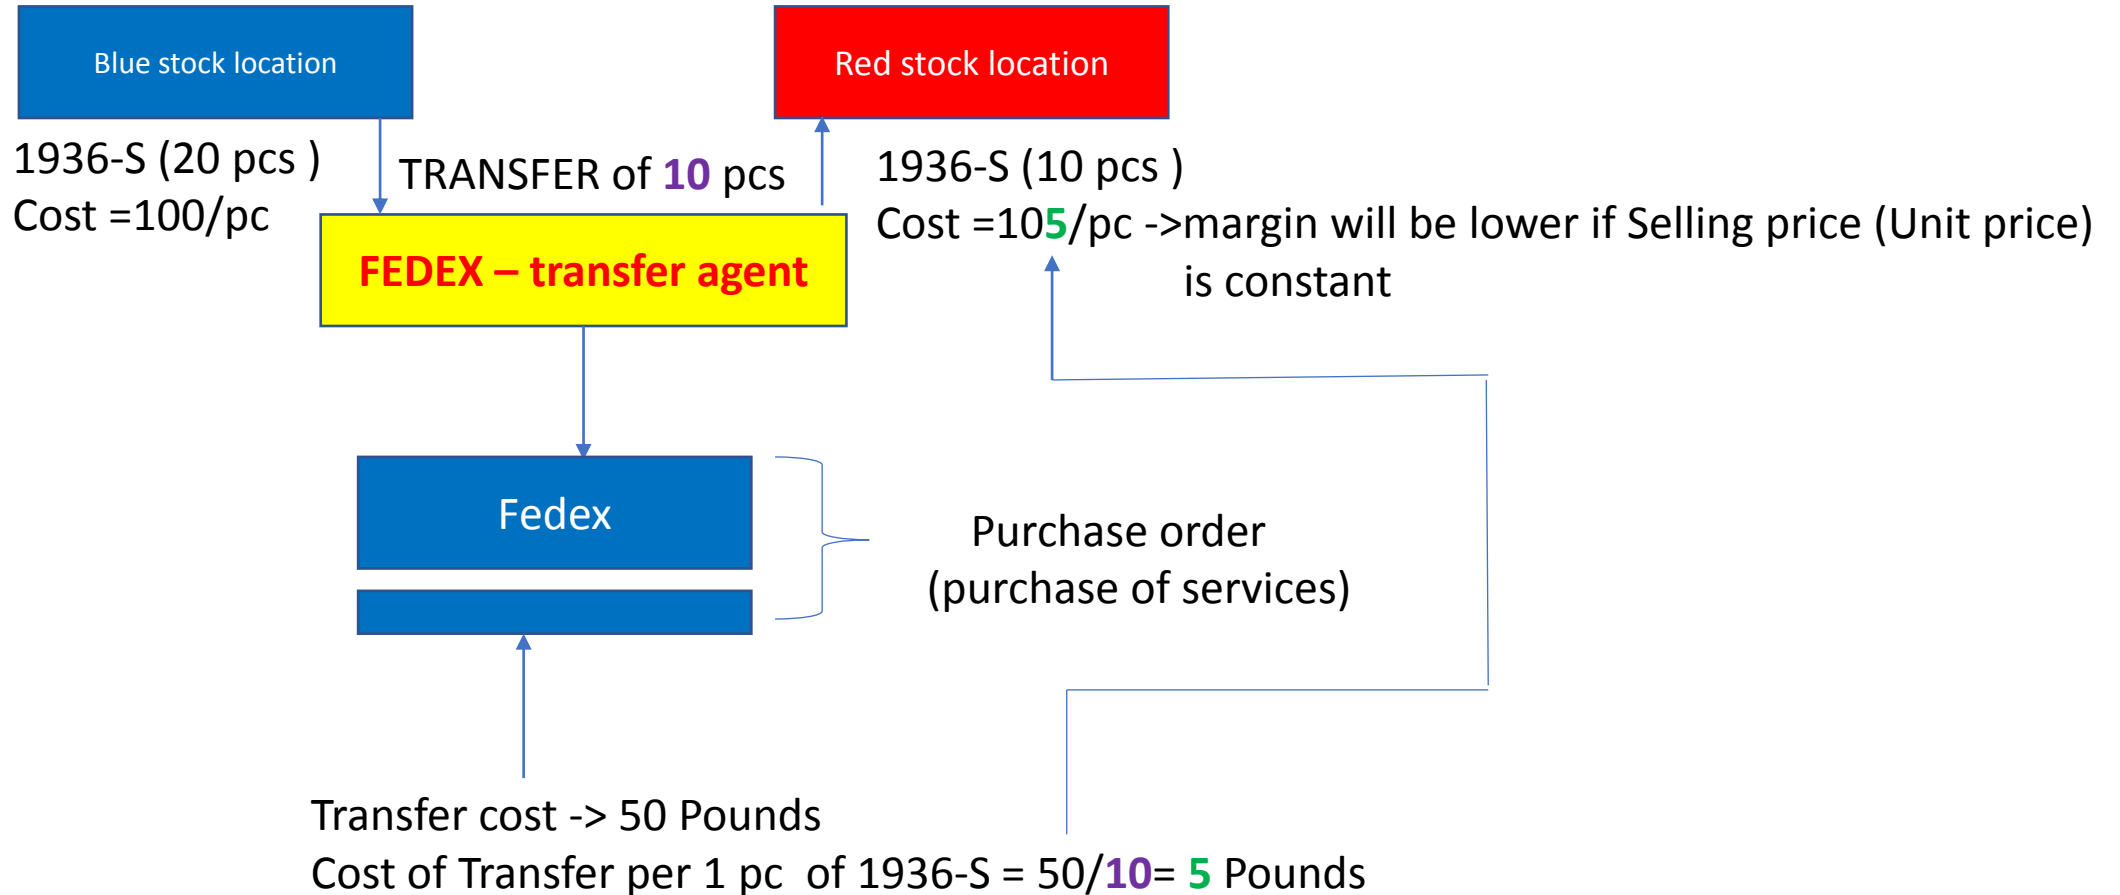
Blue stock location

Red stock location

1936-S (20 pcs )
Cost =100/pc

TRANSFER of 10 pcs

1936-S (10 pcs )
Cost =105/pc ->margin will be lower if Selling price (Unit price) is constant

FEDEX – transfer agent

Fedex

Purchase order
(purchase of services)

Transfer cost -> 50 Pounds
Cost of Transfer per 1 pc of 1936-S = 50/10= 5 Pounds